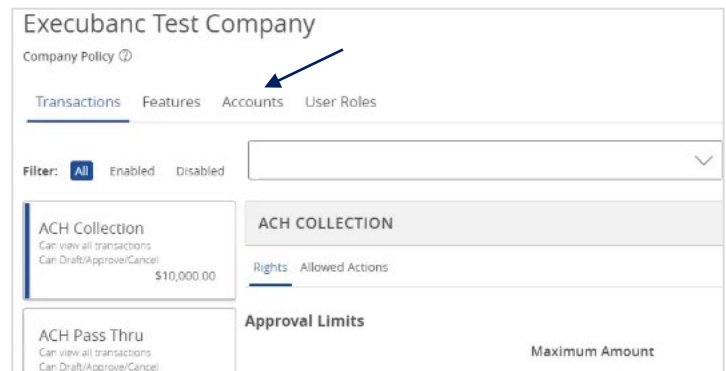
Execubanc Test Company

Company Policy ⓘ

Transactions Features Accounts User Roles

Filter: All Enabled Disabled

ACH Collection
Can view all transactions
Can Draft/Approve/Cancel
$10,000.00

ACH Pass Thru
Can view all transactions
Can Draft/Approve/Cancel

ACH COLLECTION

Rights Allowed Actions

Approval Limits

Maximum Amount